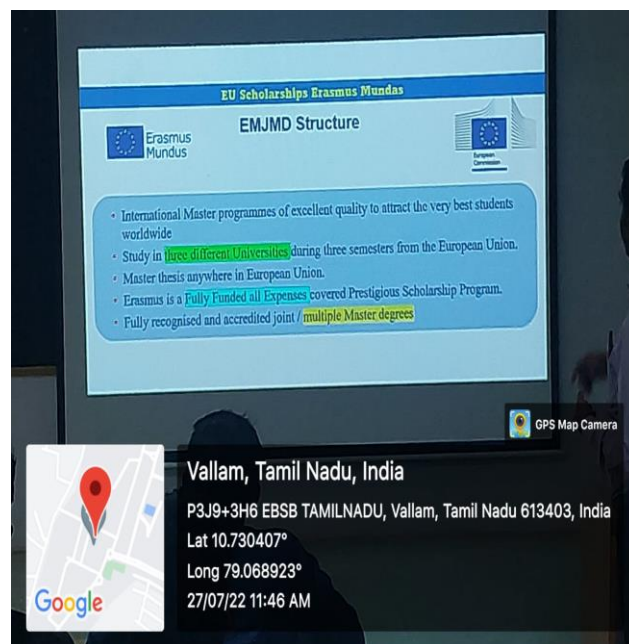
EU Scholarships Erasmus Mundas

EMJMD Structure

Erasmus Mundus

European Commission

- International Master programmes of excellent quality to attract the very best students worldwide
- Study in three different Universities during three semesters from the European Union.
- Master thesis anywhere in European Union.
- Erasmus is a Fully Funded all Expenses covered Prestigious Scholarship Program.
- Fully recognised and accredited joint / multiple Master degrees

GPS Map Camera

Vallam, Tamil Nadu, India

P3J9+3H6 EBSB TAMILNADU, Vallam, Tamil Nadu 613403, India

Lat 10.730407°

Long 79.068923°

27/07/22 11:46 AM

Google